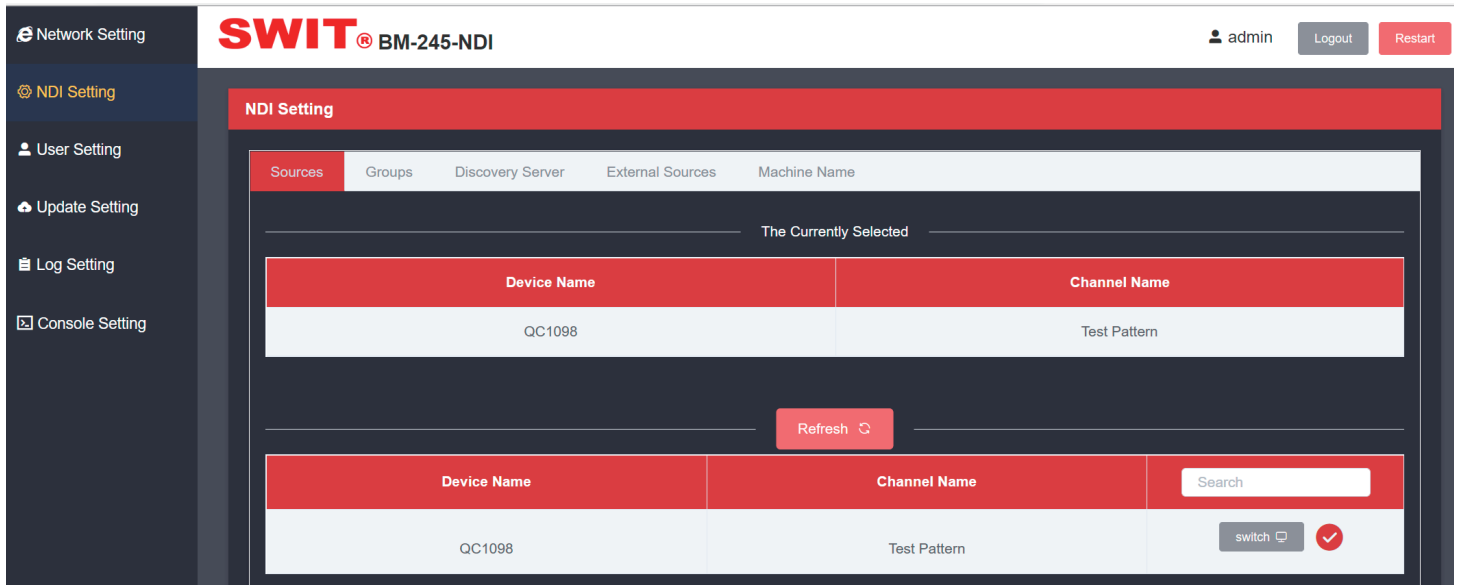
Network Setting
NDI Setting
User Setting
Update Setting
Log Setting
Console Setting

SWIT® BM-245-NDI

admin Logout Restart

NDI Setting

Sources Groups Discovery Server External Sources Machine Name

The Currently Selected

| Device Name | Channel Name |
|---|---|
| QC1098 | Test Pattern |

Refresh

| Device Name | Channel Name | Search |
|---|---|---|
| QC1098 | Test Pattern | switch |